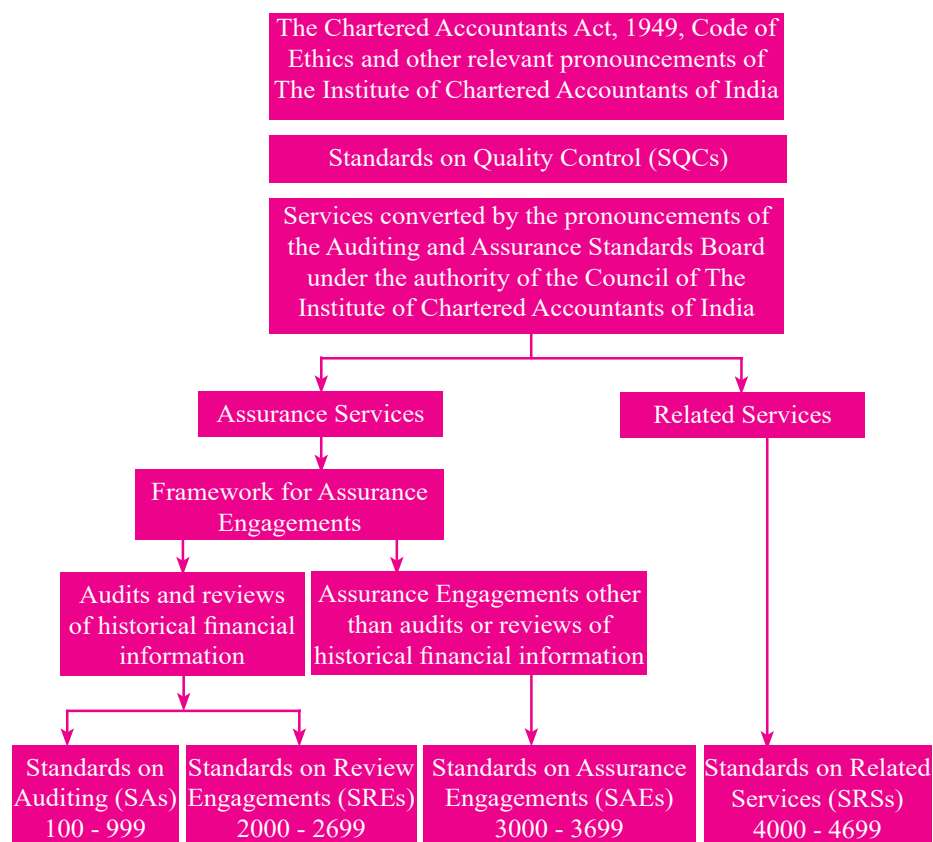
The Chartered Accountants Act, 1949, Code of Ethics and other relevant pronouncements of The Institute of Chartered Accountants of India

Standards on Quality Control (SQCs)

Services converted by the pronouncements of the Auditing and Assurance Standards Board under the authority of the Council of The Institute of Chartered Accountants of India

Assurance Services

Related Services

Framework for Assurance Engagements

Audits and reviews of historical financial information

Assurance Engagements other than audits or reviews of historical financial information

Standards on Auditing (SAs) 100 - 999

Standards on Review Engagements (SREs) 2000 - 2699

Standards on Assurance Engagements (SAEs) 3000 - 3699

Standards on Related Services (SRSs) 4000 - 4699